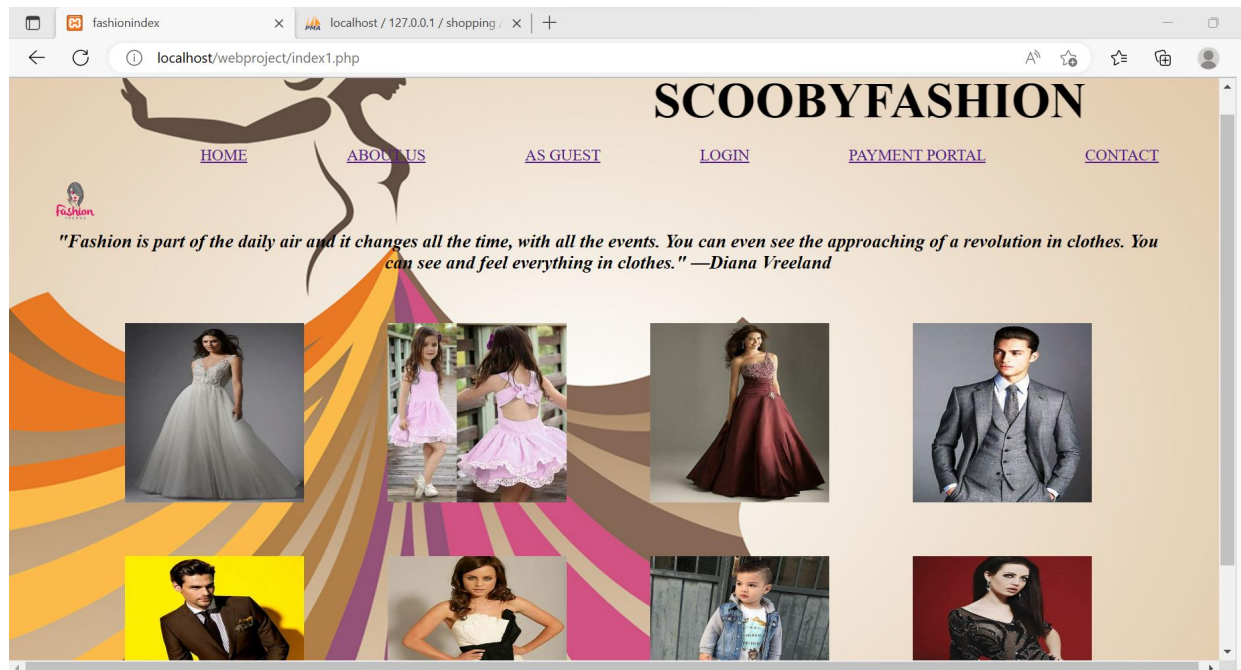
fashionindex ×
localhost / 127.0.0.1 / shopping ×
+

localhost/webproject/index1.php

SCOOBYFASHION

HOME ABOUT US AS GUEST LOGIN PAYMENT PORTAL CONTACT

Fashion

"Fashion is part of the daily air and it changes all the time, with all the events. You can even see the approaching of a revolution in clothes. You can see and feel everything in clothes." —Diana Vreeland